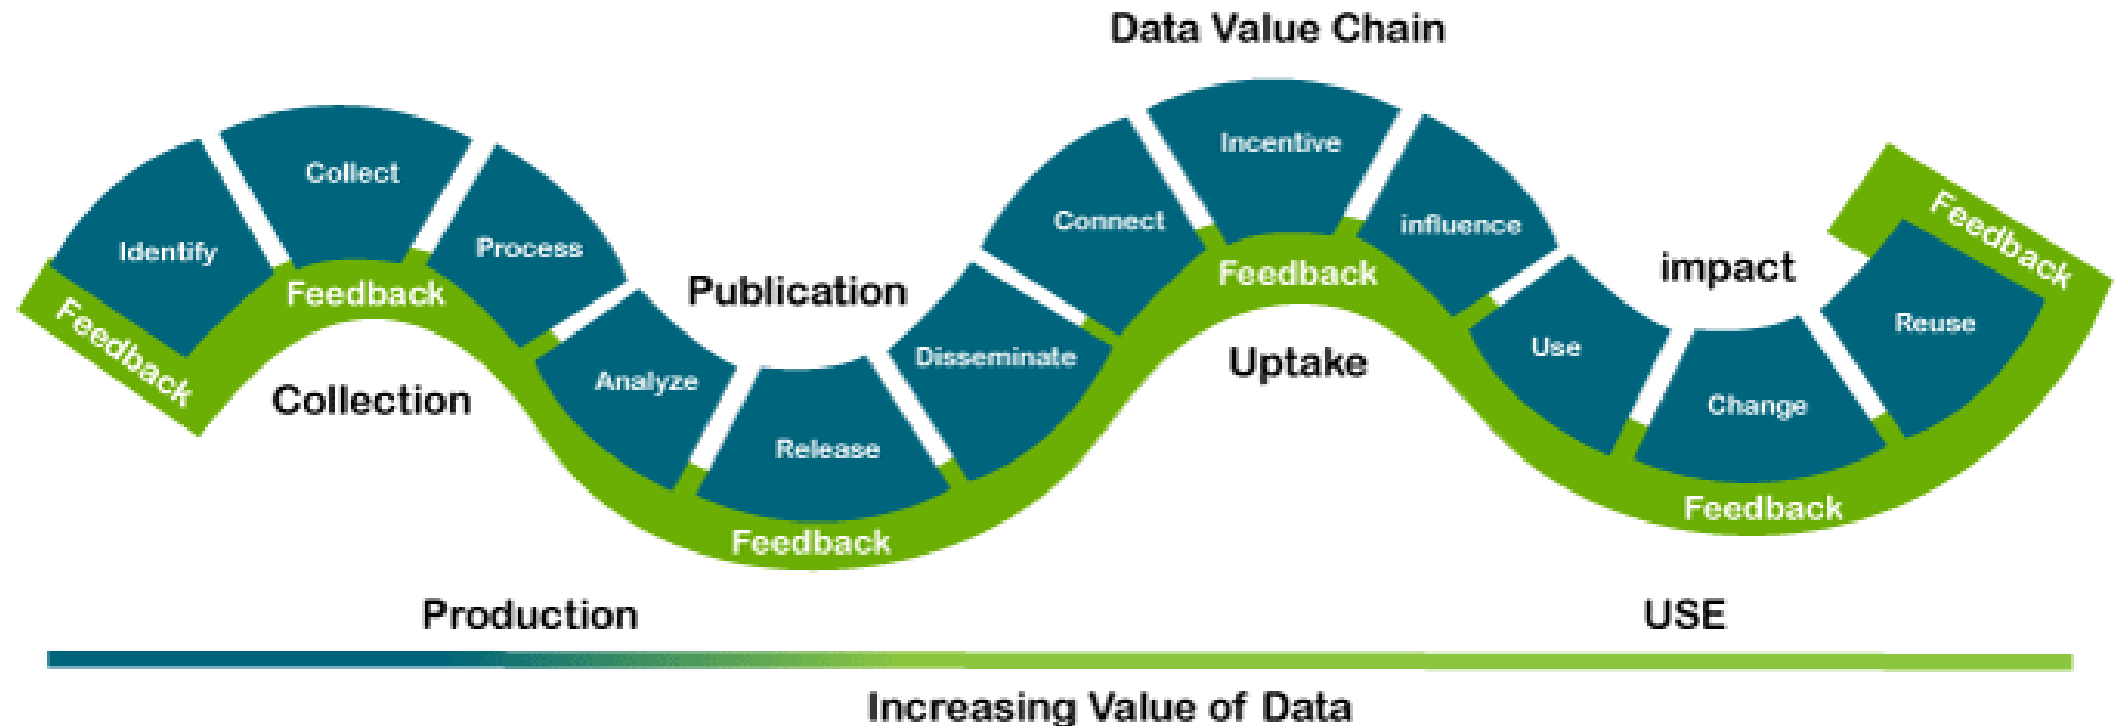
Data Value Chain

Feedback

Identify

Collect

Feedback

Process

Collection

Analyze

Publication

Release

Feedback

Disseminate

Connect

Incentive

Feedback

influence

Uptake

Use

impact

Change

Feedback

Reuse

Feedback

Production

USE

Increasing Value of Data